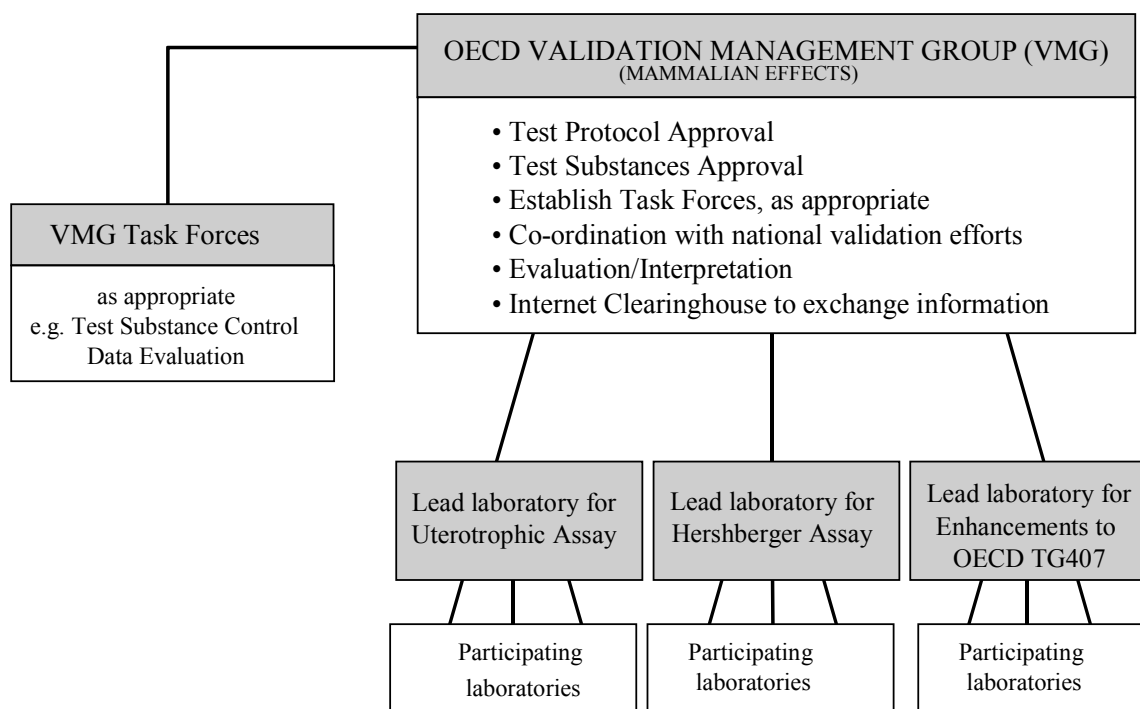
OECD VALIDATION MANAGEMENT GROUP (VMG)
(MAMMALIAN EFFECTS)

• Test Protocol Approval
• Test Substances Approval
• Establish Task Forces, as appropriate
• Co-ordination with national validation efforts
• Evaluation/Interpretation
• Internet Clearinghouse to exchange information

VMG Task Forces

as appropriate
e.g. Test Substance Control
Data Evaluation

Lead laboratory for Uterotrophic Assay

Lead laboratory for Hershberger Assay

Lead laboratory for Enhancements to OECD TG407

Participating laboratories

Participating laboratories

Participating laboratories